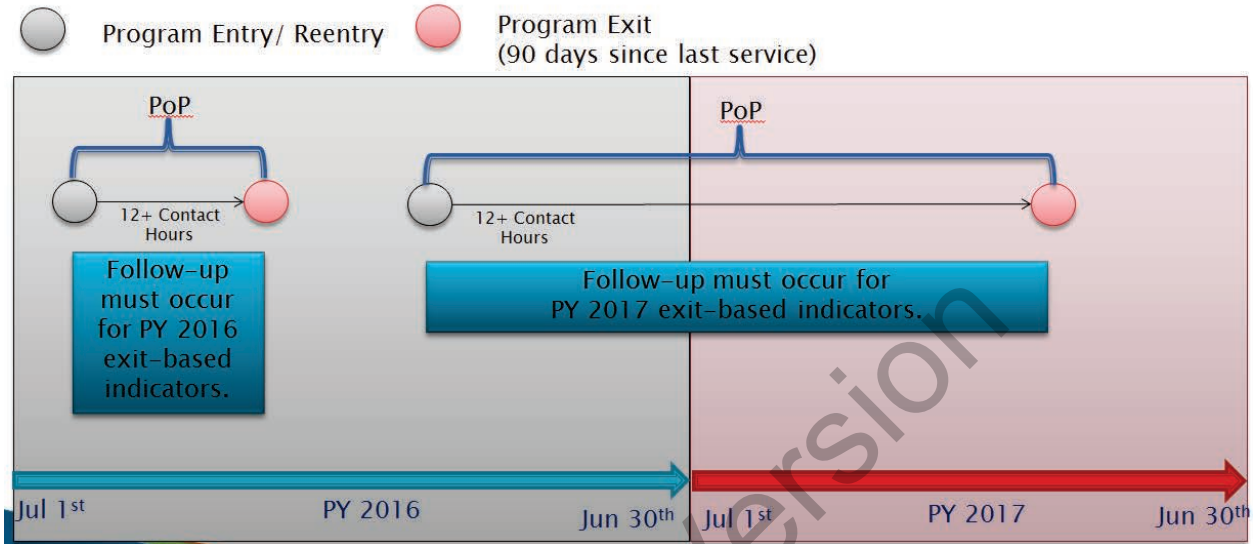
Program Entry/ Reentry

Program Exit
(90 days since last service)

PoP

12+ Contact Hours

Follow-up must occur for PY 2016 exit-based indicators.

PoP

12+ Contact Hours

Follow-up must occur for PY 2017 exit-based indicators.

Jul 1st PY 2016 Jun 30th

Jul 1st PY 2017 Jun 30th

ersion